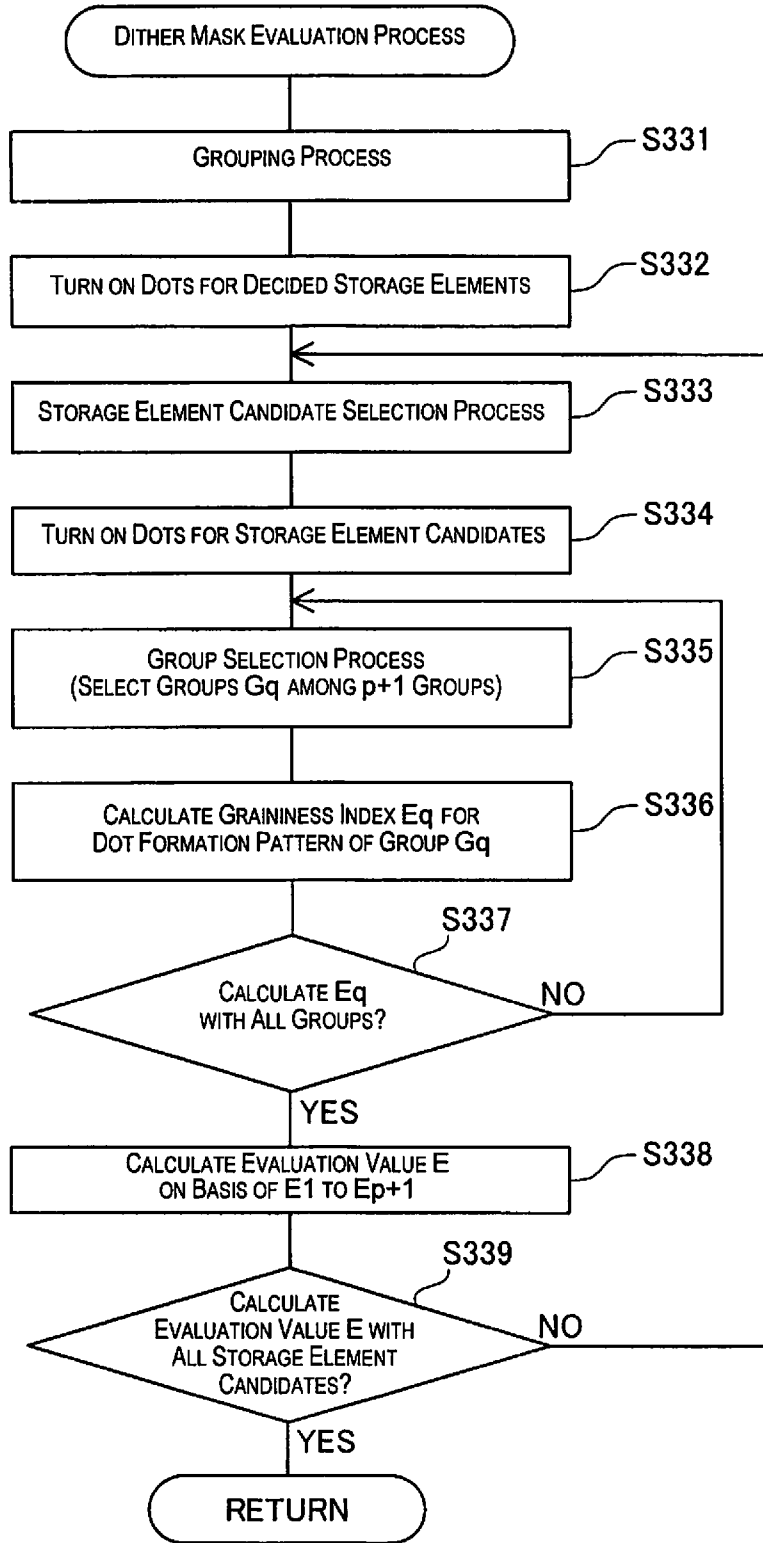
DITHER MASK EVALUATION PROCESS

GROUPING PROCESS

S331

TURN ON DOTS FOR DECIDED STORAGE ELEMENTS

S332

STORAGE ELEMENT CANDIDATE SELECTION PROCESS

S333

TURN ON DOTS FOR STORAGE ELEMENT CANDIDATES

S334

GROUP SELECTION PROCESS (SELECT GROUPS Gq AMONG p+1 GROUPS)

S335

CALCULATE GRAININESS INDEX Eq FOR DOT FORMATION PATTERN OF GROUP Gq

S336

S337

CALCULATE Eq WITH ALL GROUPS?

NO

YES

CALCULATE EVALUATION VALUE E ON BASIS OF E1 TO Ep+1

S338

S339

CALCULATE EVALUATION VALUE E WITH ALL STORAGE ELEMENT CANDIDATES?

NO

YES

RETURN